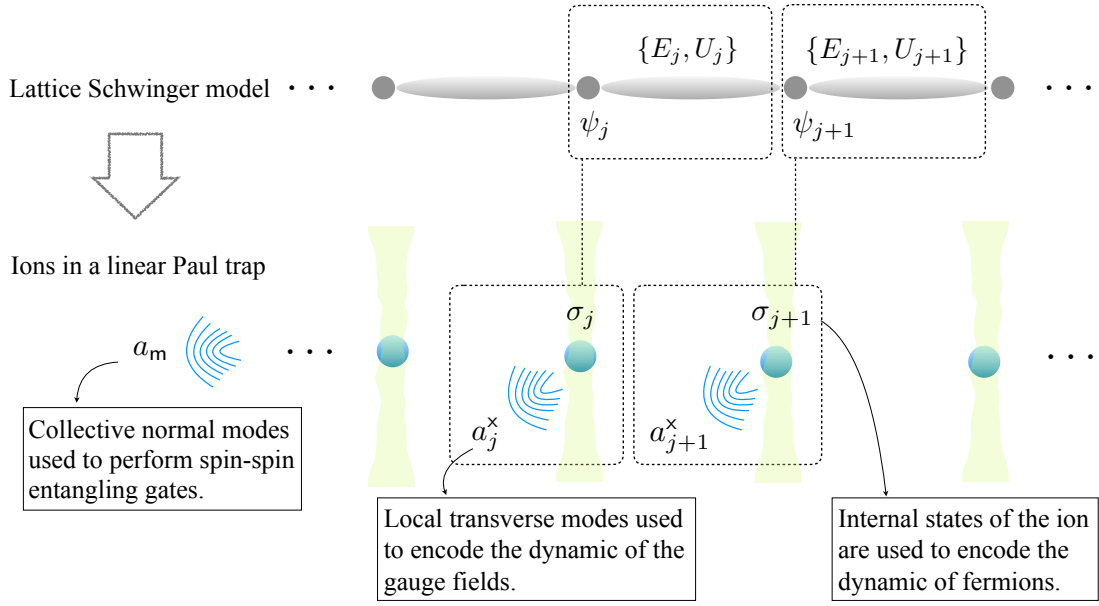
Lattice Schwinger model $\cdots$

$\{E_j, U_j\}$

$\{E_{j+1}, U_{j+1}\}$

$\cdots$

$\psi_j$

$\psi_{j+1}$

Ions in a linear Paul trap

$a_{\mathsf{m}}$

$\cdots$

$\sigma_j$

$\sigma_{j+1}$

$\cdots$

$a_j^{\times}$

$a_{j+1}^{\times}$

Collective normal modes used to perform spin-spin entangling gates.

Local transverse modes used to encode the dynamic of the gauge fields.

Internal states of the ion are used to encode the dynamic of fermions.